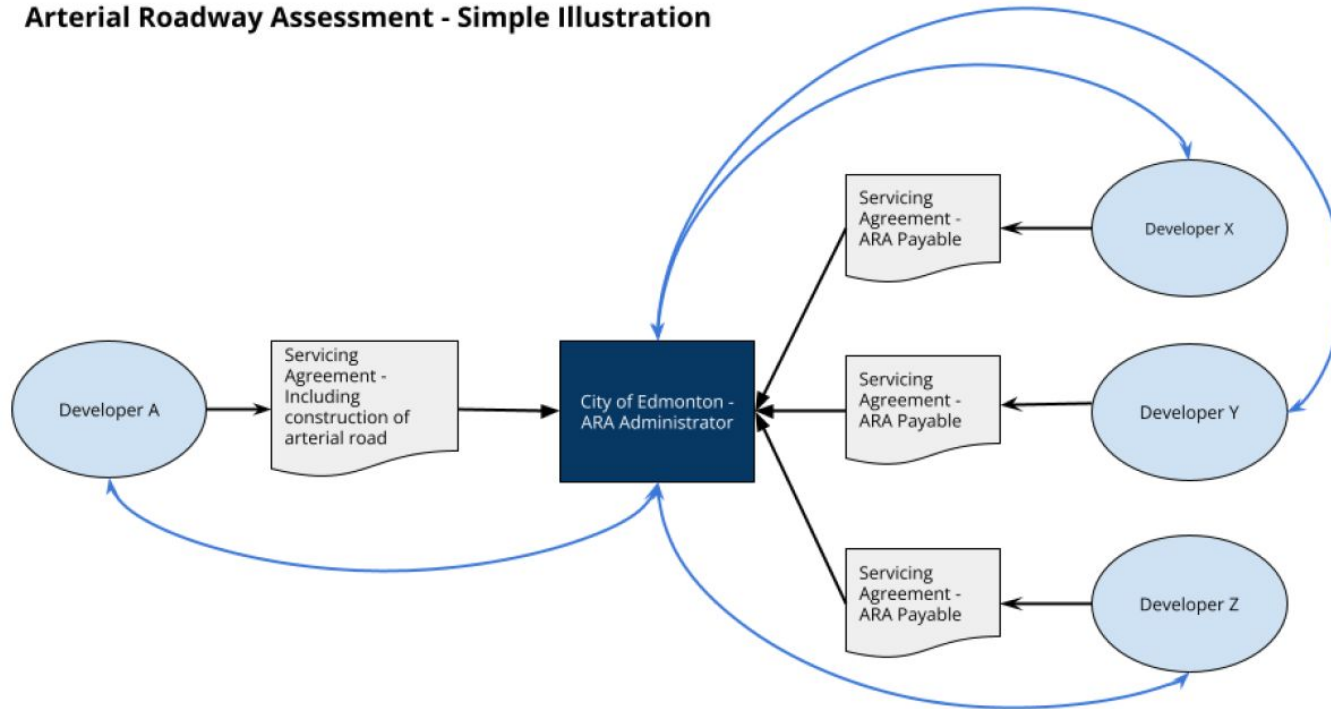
Arterial Roadway Assessment - Simple Illustration

Developer A

Servicing Agreement - Including construction of arterial road

City of Edmonton - ARA Administrator

Servicing Agreement - ARA Payable

Developer X

Servicing Agreement - ARA Payable

Developer Y

Servicing Agreement - ARA Payable

Developer Z